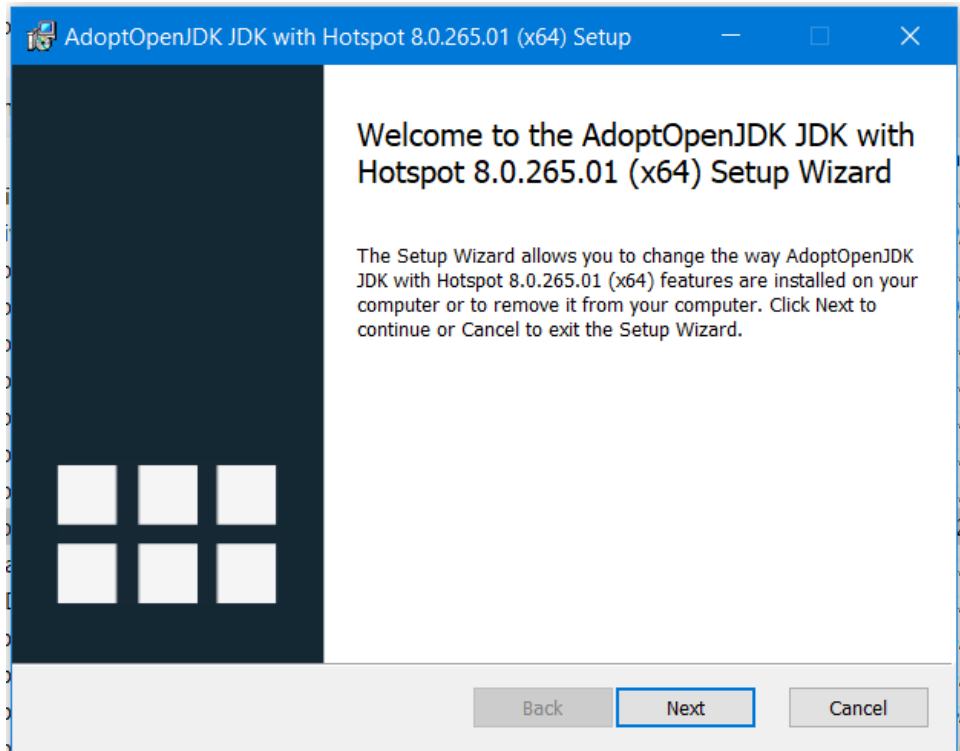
AdoptOpenJDK JDK with Hotspot 8.0.265.01 (x64) Setup

Welcome to the AdoptOpenJDK JDK with Hotspot 8.0.265.01 (x64) Setup Wizard

The Setup Wizard allows you to change the way AdoptOpenJDK JDK with Hotspot 8.0.265.01 (x64) features are installed on your computer or to remove it from your computer. Click Next to continue or Cancel to exit the Setup Wizard.

Back
Next
Cancel